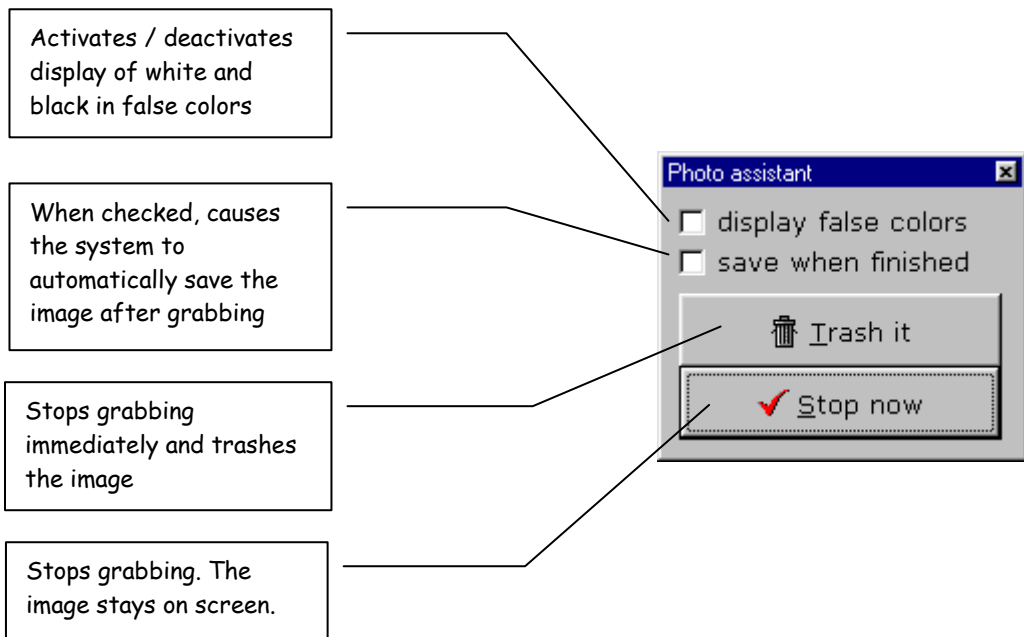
Activates / deactivates display of white and black in false colors

When checked, causes the system to automatically save the image after grabbing

Stops grabbing immediately and trashes the image

Stops grabbing. The image stays on screen.

Photo assistant

display false colors

save when finished

Trash it

Stop now